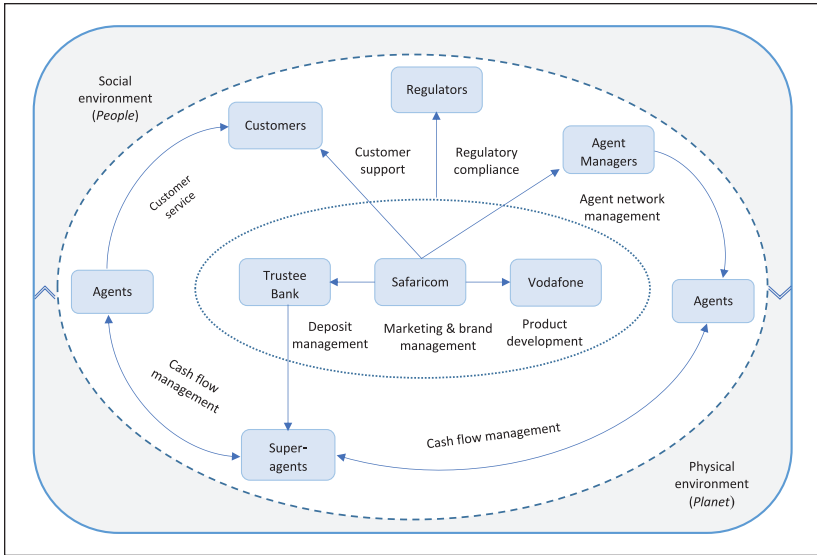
Social environment (*People*)

Regulators

Customers

Agent Managers

Customer support

Regulatory compliance

Customer service

Agent network management

Agents

Trustee Bank

Safaricom

Vodafone

Agents

Deposit management

Marketing & brand management

Product development

Cash flow management

Super-agents

Cash flow management

Physical environment (*Planet*)